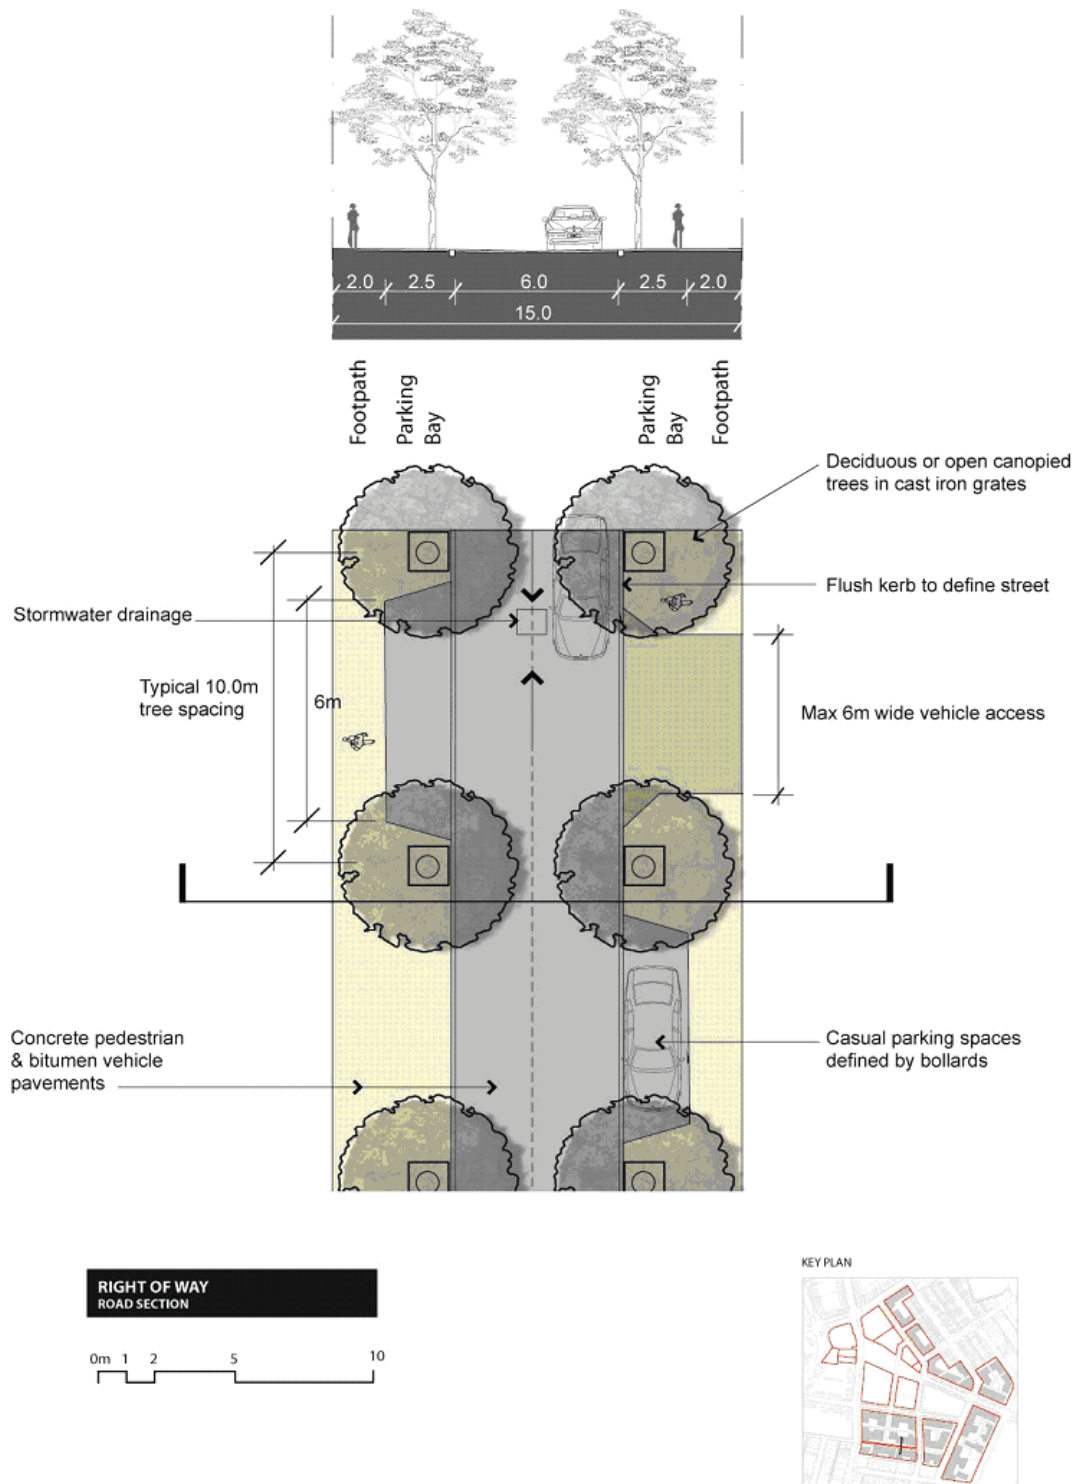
2.0 2.5 6.0 2.5 2.0

15.0

Footpath

Parking Bay

Parking Bay

Footpath

Deciduous or open canopied trees in cast iron grates

Flush kerb to define street

Stormwater drainage

Typical 10.0m tree spacing

6m

Max 6m wide vehicle access

Concrete pedestrian & bitumen vehicle pavements

Casual parking spaces defined by bollards

RIGHT OF WAY
ROAD SECTION

0m 1 2 5 10

KEY PLAN